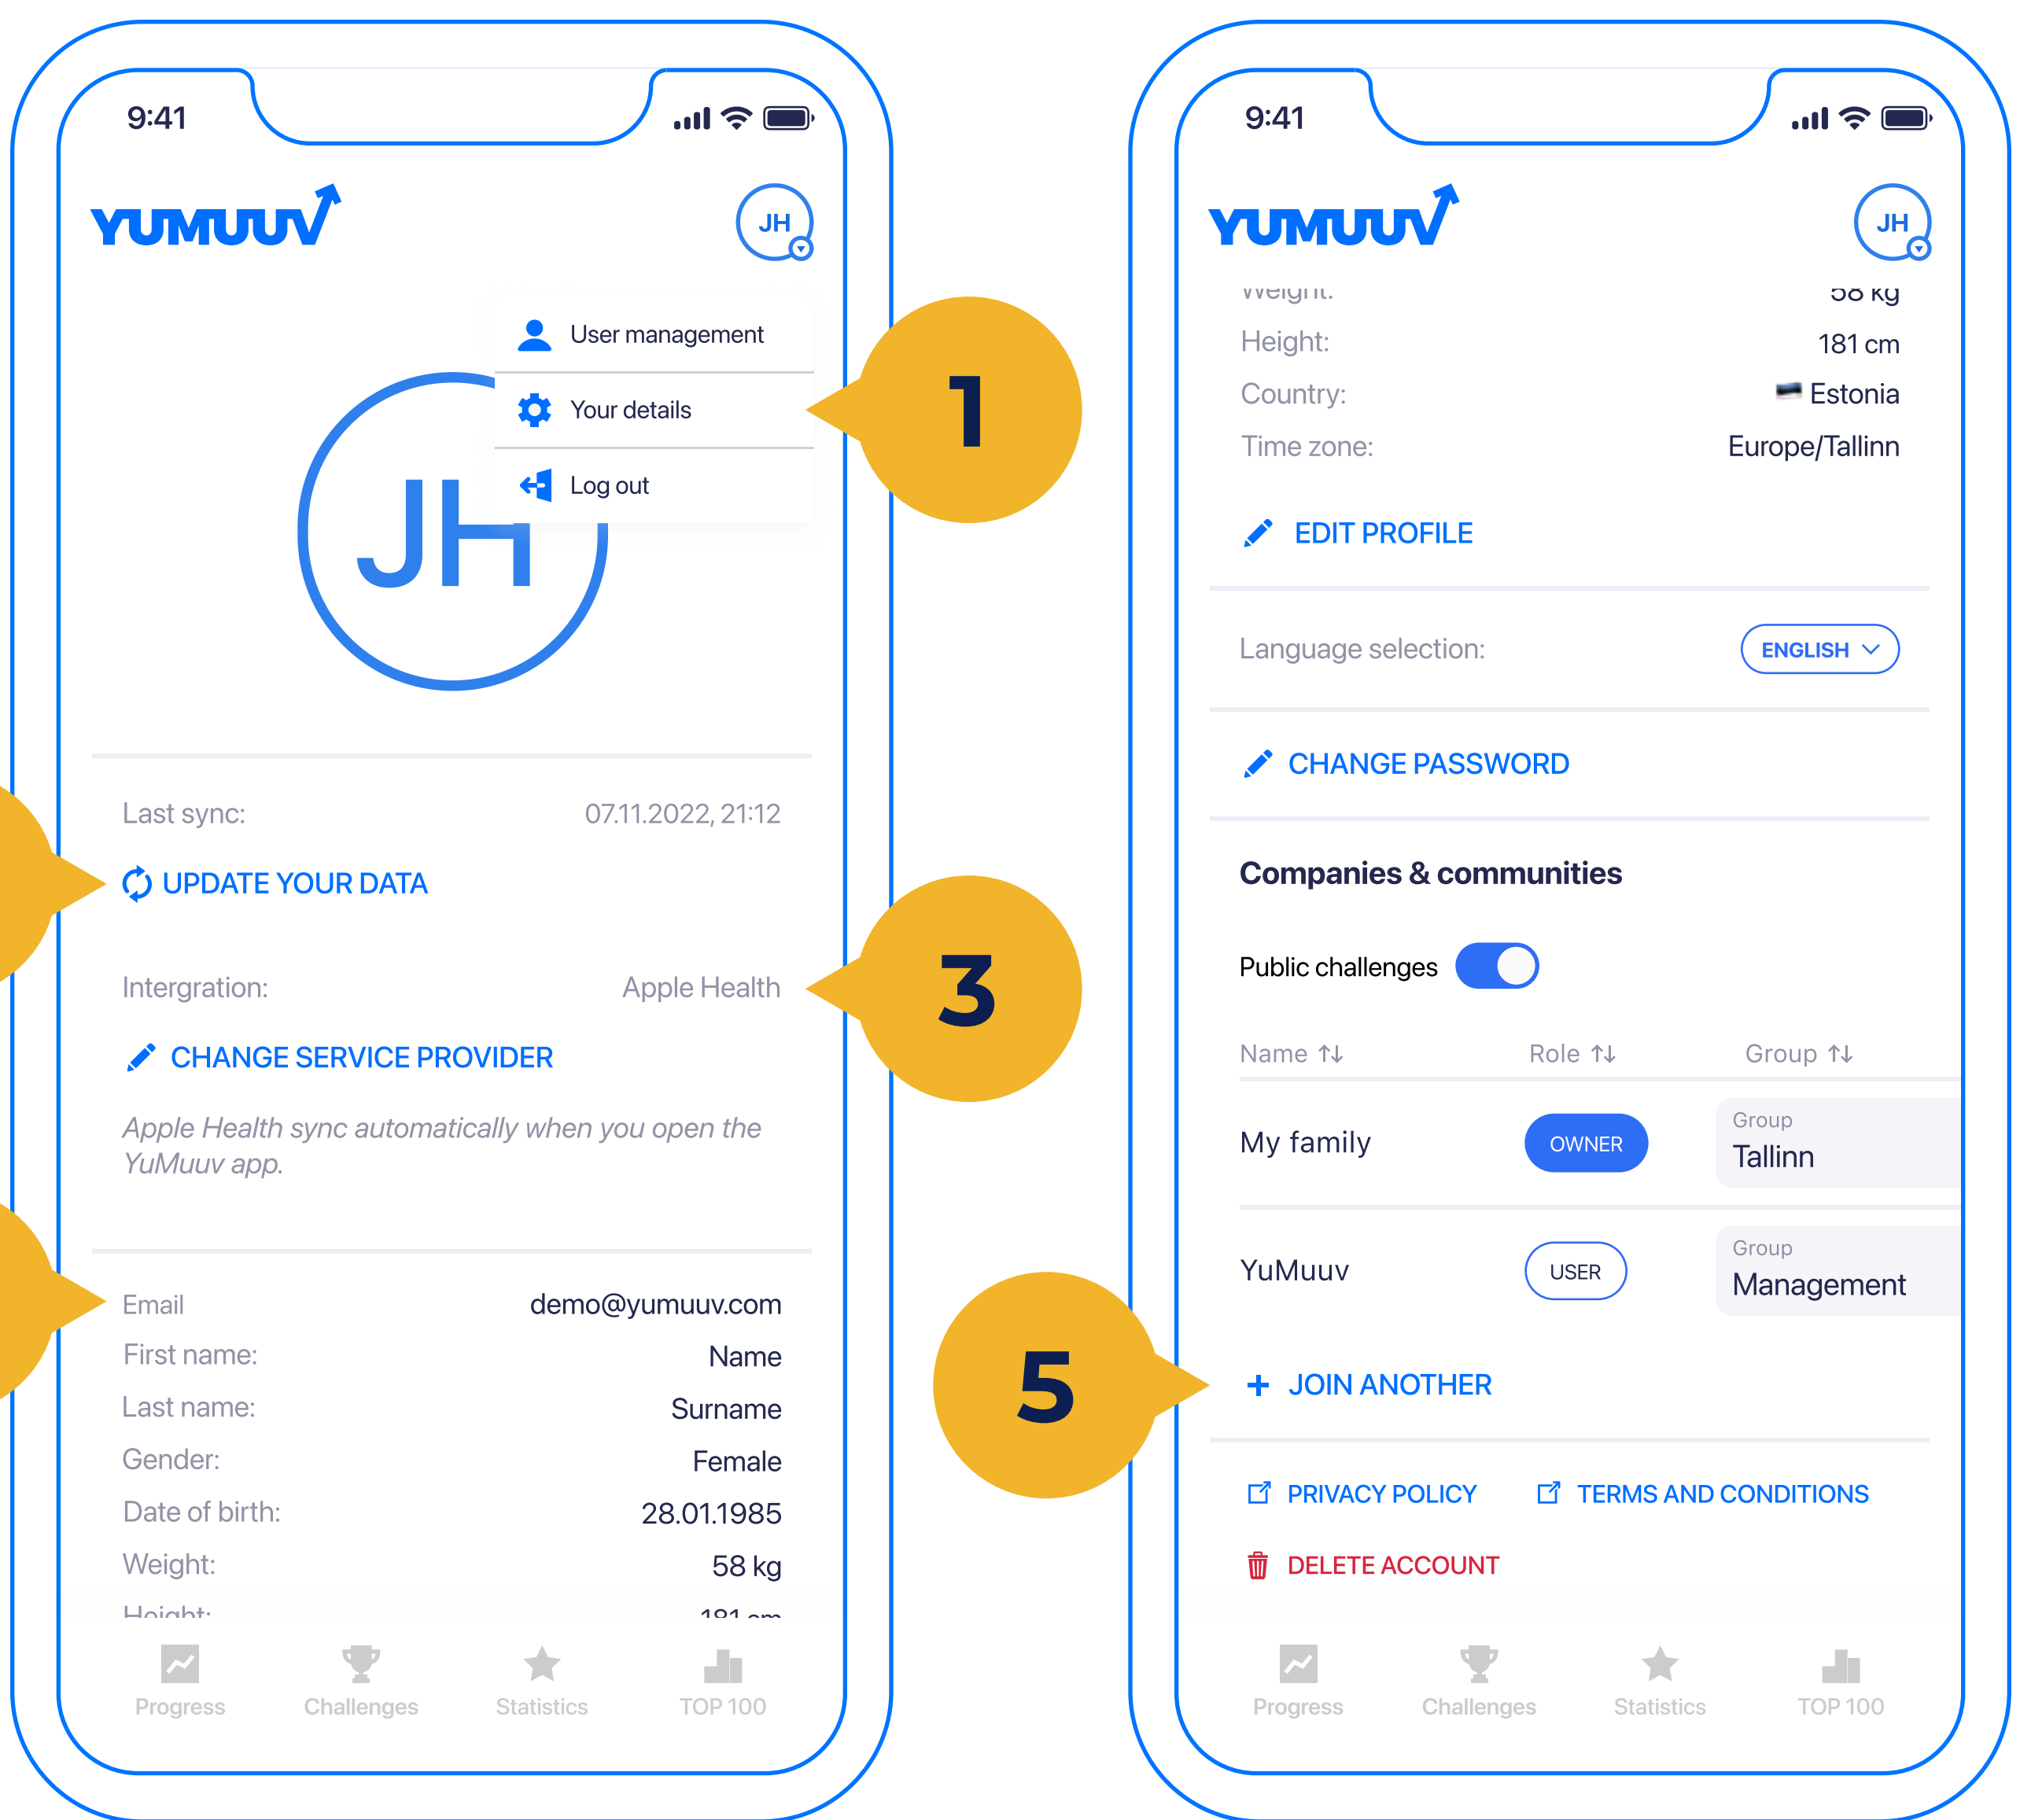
9:41

YUMUUV

JH

User management

Your details

Log out

JH

1

Last sync: 07.11.2022, 21:12

UPDATE YOUR DATA

Intergration: Apple Health

3

CHANGE SERVICE PROVIDER

Apple Health sync automatically when you open the YuMuuv app.

Email demo@yumuuv.com

First name: Name

Last name: Surname

Gender: Female

Date of birth: 28.01.1985

Weight: 58 kg

Height: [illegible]

Progress Challenges Statistics TOP 100

9:41

YUMUUV

JH

Weight: 58 kg

Height: 181 cm

Country: Estonia

Time zone: Europe/Tallinn

EDIT PROFILE

Language selection: ENGLISH

CHANGE PASSWORD

Companies & communities

Public challenges

| Name ⇅ | Role ⇅ | Group ⇅ |
|---|---|---|
| My family | OWNER | Group Tallinn |
| YuMuuv | USER | Group Management |

5

JOIN ANOTHER

PRIVACY POLICY TERMS AND CONDITIONS

DELETE ACCOUNT

Progress Challenges Statistics TOP 100